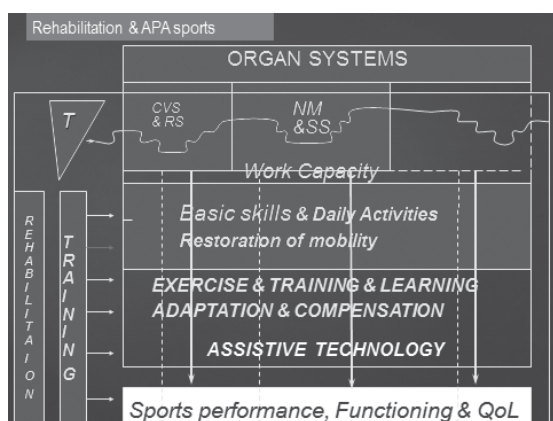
Rehabilitation & APA sports

ORGAN SYSTEMS

T

CVS & RS

NM &SS

Work Capacity

REHABILITAION

TRAINING

Basic skills & Daily Activities
Restoration of mobility

EXERCISE & TRAINING & LEARNING
ADAPTATION & COMPENSATION

ASSISTIVE TECHNOLOGY

Sports performance, Functioning & QoL